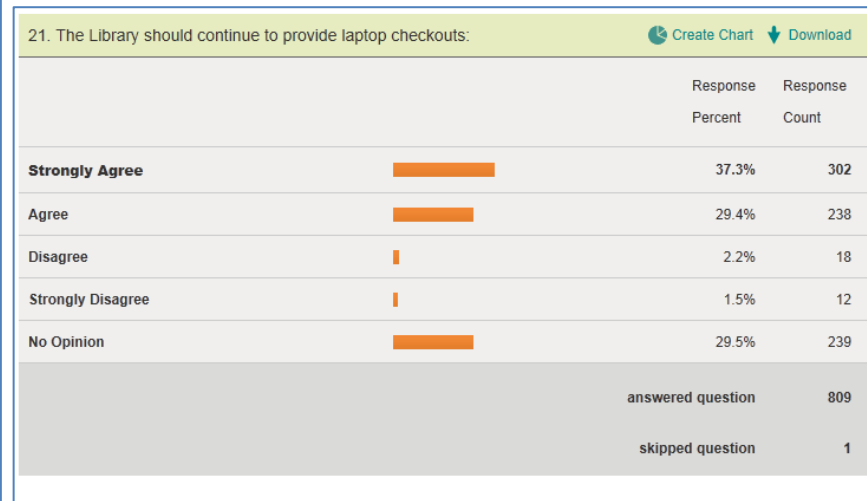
21. The Library should continue to provide laptop checkouts:

Create Chart Download

| | Response Percent | Response Count |
|---|---|---|
| **Strongly Agree** | 37.3% | 302 |
| Agree | 29.4% | 238 |
| Disagree | 2.2% | 18 |
| Strongly Disagree | 1.5% | 12 |
| No Opinion | 29.5% | 239 |
| | answered question | 809 |
| | skipped question | 1 |